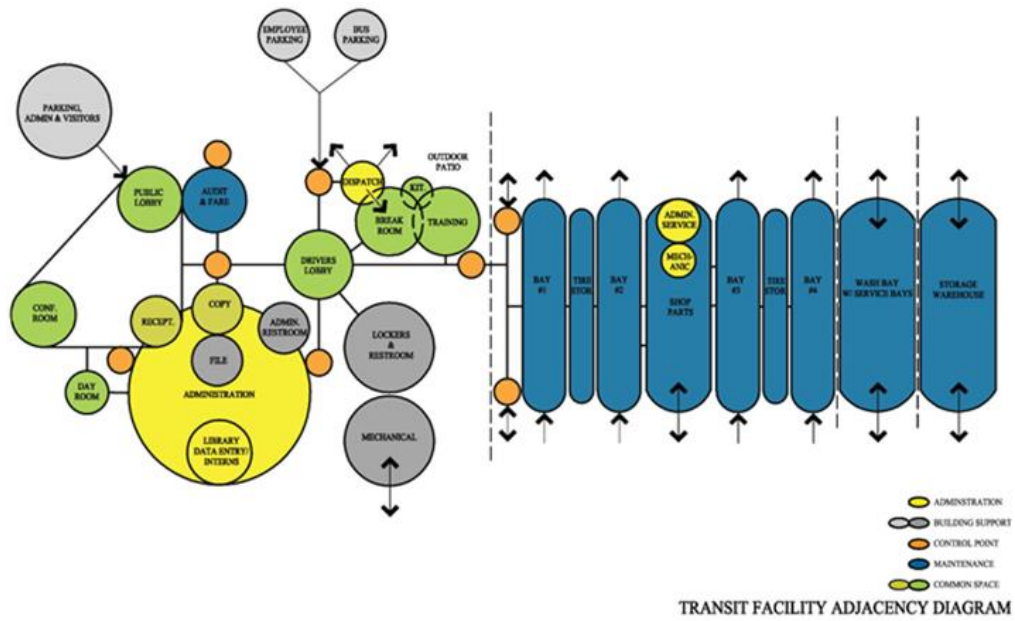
EMPLOYEE PARKING

BUS PARKING

PARKING, ADMIN & VISITORS

OUTDOOR PATIO

PUBLIC LOBBY

AUDIT & FARE

DISPATCH

KIT.

BREAK ROOM

TRAINING

DRIVERS LOBBY

CONF. ROOM

RECEPT.

COPY

ADMIN. RESTROOM

LOCKERS & RESTROOM

DAY ROOM

FILE

ADMINISTRATION

LIBRARY DATA ENTRY/ INTERNS

MECHANICAL

BAY #1

TIRE STOR

BAY #2

ADMIN. SERVICE

MECH-ANIC

SHOP PARTS

BAY #3

TIRE STOR

BAY #4

WASH BAY W/ SERVICE BAYS

STORAGE WAREHOUSE

ADMINSTRATION

BUILDING SUPPORT

CONTROL POINT

MAINTENANCE

COMMON SPACE

TRANSIT FACILITY ADJACENCY DIAGRAM